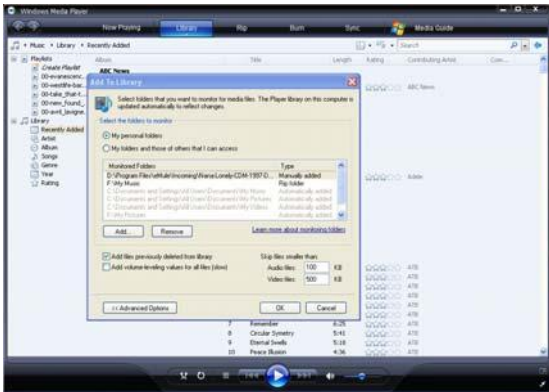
Windows Media Player

Now Playing | Library | Rip | Burn | Sync | Media Guide

Music ▸ Library ▸ Recently Added

Search

Playlists
Create Playlist
00-evanescenc...
00-westlife-bac...
00-take_that-t...
00-new_found_...
00-avril_lavigne...
Library
Recently Added
Artist
Album
Songs
Genre
Year
Rating

Album | Title | Length | Rating | Contributing Artist | Com...

ABC News

ABC News

Adele

Add To Library

Select folders that you want to monitor for media files. The Player library on this computer is updated automatically to reflect changes.

Select the folders to monitor

My personal folders

My folders and those of others that I can access

| Monitored Folders | Type |
|---|---|
| D:\Program Files\eMule\Incoming\Wanse.Lonely-CDM-1997-D... | Manually added |
| F:\My Music | Rip folder |
| C:\Documents and Settings\All Users\Documents\My Music | Automatically added |
| C:\Documents and Settings\All Users\Documents\My Pictures | Automatically added |
| C:\Documents and Settings\All Users\Documents\My Videos | Automatically added |
| F:\My Pictures | Automatically added |

Add... | Remove | Learn more about monitoring folders

Add files previously deleted from library

Add volume-leveling values for all files (slow)

Skip files smaller than:
Audio files: 100 KB
Video files: 500 KB

<< Advanced Options | OK | Cancel

ATB
ATB
ATB
ATB
ATB
ATB
ATB

7 Remember 6:25
8 Circular Symetry 5:41
9 Eternal Swells 5:18
10 Peace Illusion 4:36